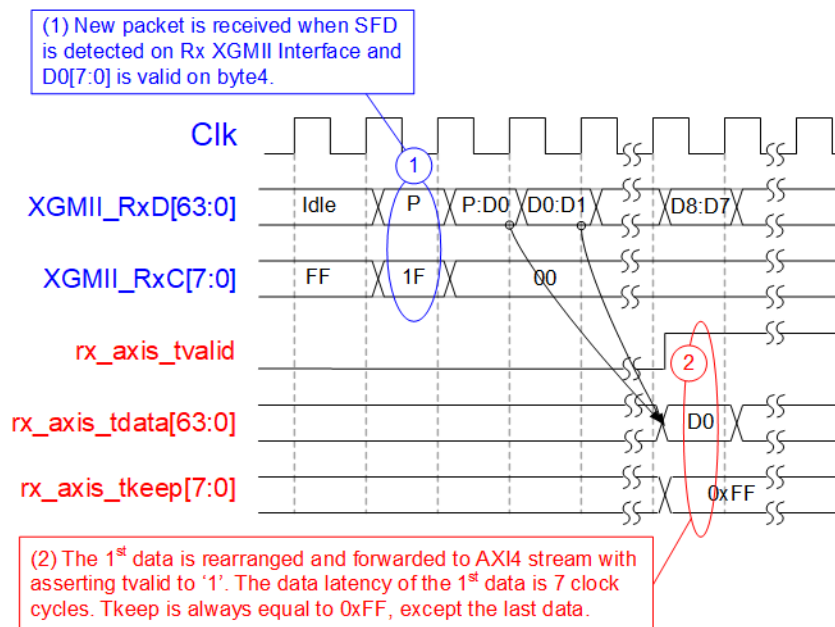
(1) New packet is received when SFD is detected on Rx XGMII Interface and D0[7:0] is valid on byte4.

Clk

1

XGMII_RxD[63:0] Idle P P:D0 D0:D1 D8:D7

XGMII_RxC[7:0] FF 1F 00

rx_axis_tvalid

2

rx_axis_tdata[63:0] D0

rx_axis_tkeep[7:0] 0xFF

(2) The 1$^{st}$ data is rearranged and forwarded to AXI4 stream with asserting tvalid to ‘1’. The data latency of the 1$^{st}$ data is 7 clock cycles. Tkeep is always equal to 0xFF, except the last data.